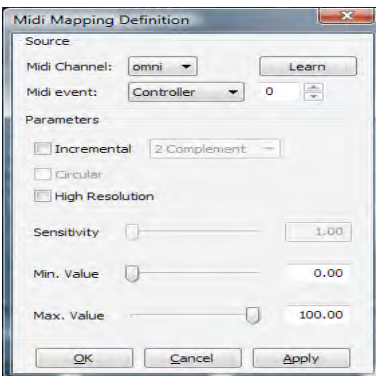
Midi Mapping Definition

Source

Midi Channel: omni

Learn

Midi event: Controller

0

Parameters

Incremental

2 Complement

Circular

High Resolution

Sensitivity

1.00

Min. Value

0.00

Max. Value

100.00

OK

Cancel

Apply